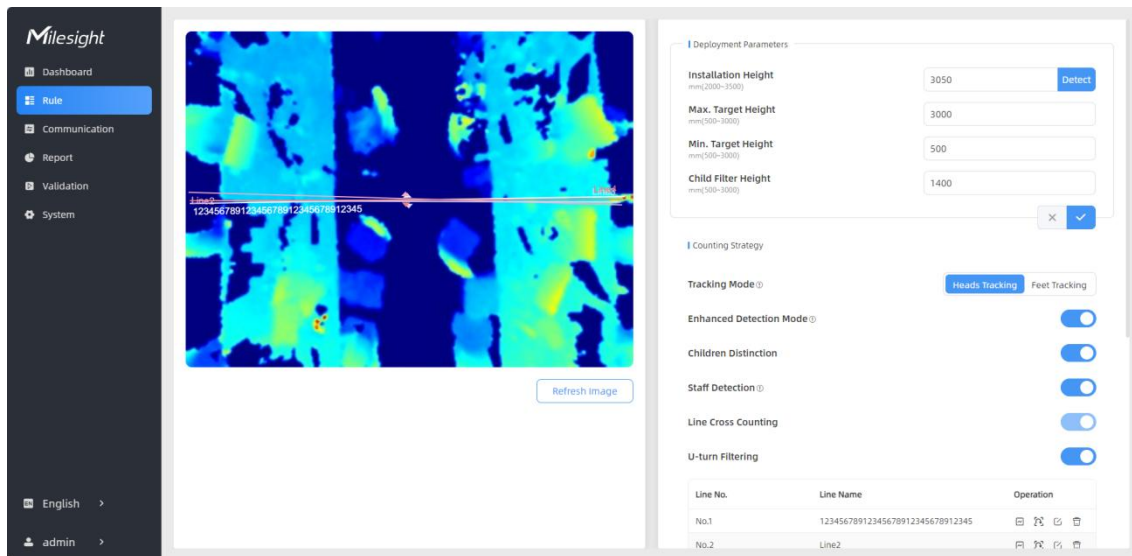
Milesight

Dashboard
Rule
Communication
Report
Validation
System

English >
admin >

Line2
12345678912345678912345678912345
Line1

Refresh Image

Deployment Parameters

Installation Height
mm(2000~3500)
3050
Detect

Max. Target Height
mm(500~3000)
3000

Min. Target Height
mm(500~3000)
500

Child Filter Height
mm(500~3000)
1400

Counting Strategy

Tracking Mode
Heads Tracking
Feet Tracking

Enhanced Detection Mode

Children Distinction

Staff Detection

Line Cross Counting

U-turn Filtering

| Line No. | Line Name | Operation |
|---|---|---|
| No.1 | 12345678912345678912345678912345 | |
| No.2 | Line2 | |